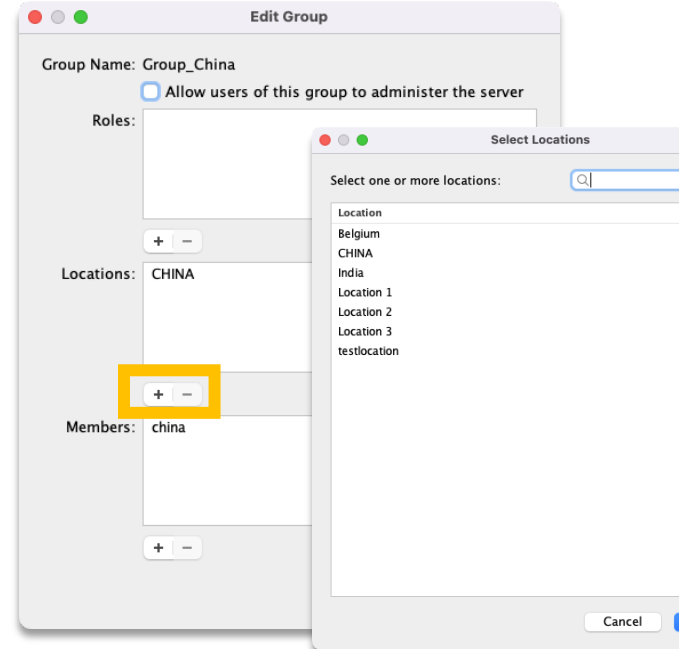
Edit Group

Group Name: Group_China

Allow users of this group to administer the server

Roles:

+ −

Locations: CHINA

+ −

Members: china

+ −

Select Locations

Select one or more locations:

| Location |
|---|
| Belgium |
| CHINA |
| India |
| Location 1 |
| Location 2 |
| Location 3 |
| testlocation |

Cancel